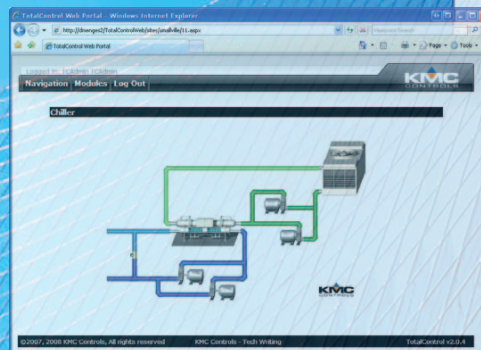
TotalControl Web Portal - Windows Internet Explorer

http://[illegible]/TotalControlWeb/sites/smallville/11.aspx

TotalControl Web Portal

Page ▾ Tools ▾

Logged in: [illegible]

Navigation Modules Log Out

KMC CONTROLS

Chiller

KMC CONTROLS

©2007, 2008 KMC Controls, All rights reserved KMC Controls - Tech Writing TotalControl v2.0.4